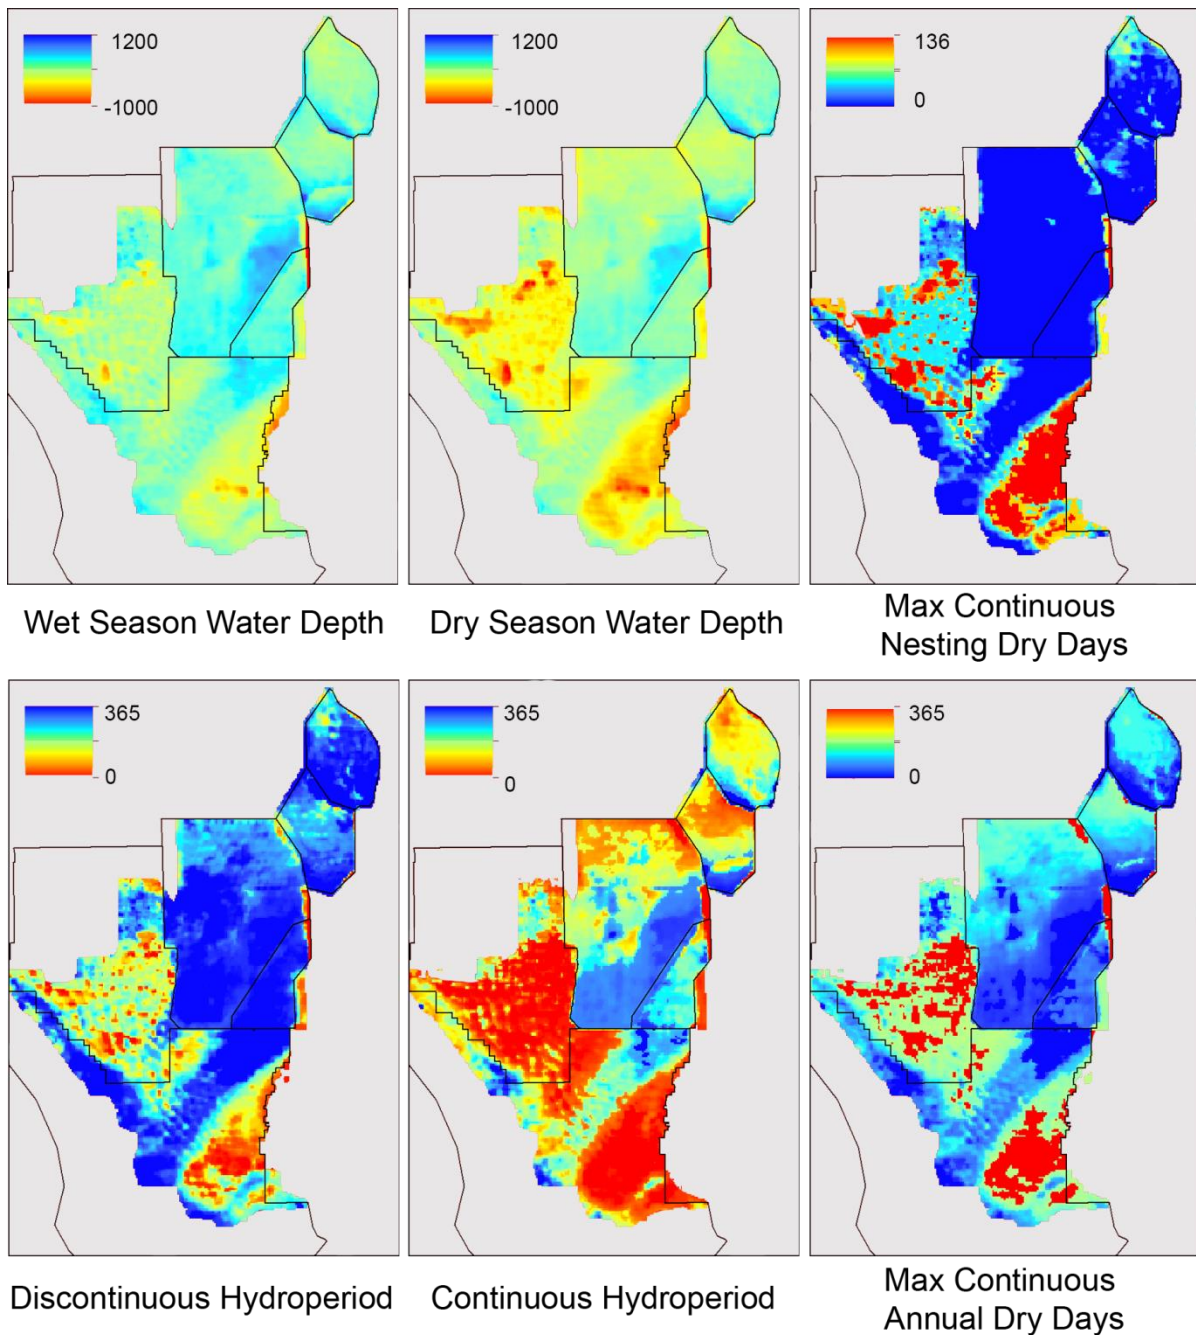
1200
-1000
Wet Season Water Depth

1200
-1000
Dry Season Water Depth

136
0
Max Continuous Nesting Dry Days

365
0
Discontinuous Hydroperiod

365
0
Continuous Hydroperiod

365
0
Max Continuous Annual Dry Days